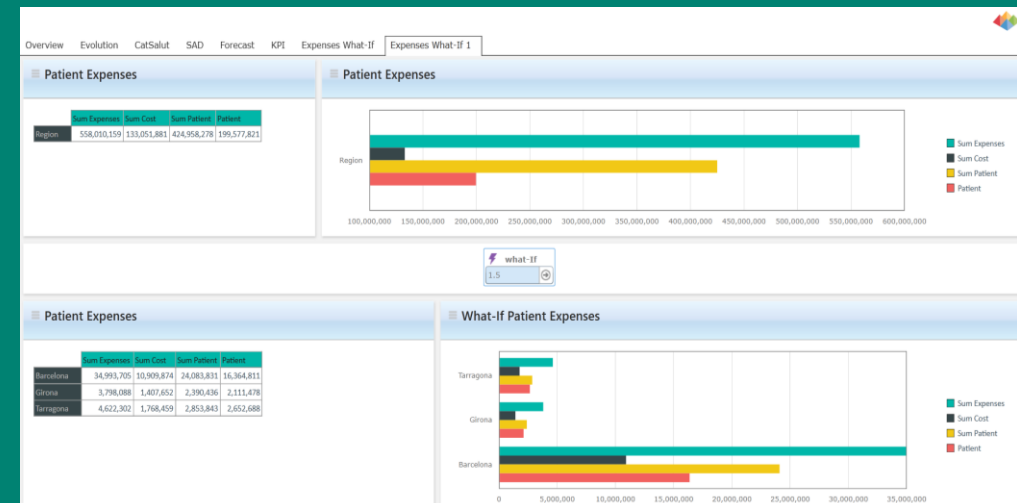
Overview Evolution CatSalut SAD Forecast KPI Expenses What-If Expenses What-If 1

Patient Expenses

| | Sum Expenses | Sum Cost | Sum Patient | Patient |
|---|---|---|---|---|
| Region | 558,010,159 | 133,051,881 | 424,958,278 | 199,577,821 |

Patient Expenses

Region

100,000,000 150,000,000 200,000,000 250,000,000 300,000,000 350,000,000 400,000,000 450,000,000 500,000,000 550,000,000 600,000,000

Sum Expenses
Sum Cost
Sum Patient
Patient

what-If
1.5

Patient Expenses

| | Sum Expenses | Sum Cost | Sum Patient | Patient |
|---|---|---|---|---|
| Barcelona | 34,993,705 | 10,909,874 | 24,083,831 | 16,364,811 |
| Girona | 3,798,088 | 1,407,652 | 2,390,436 | 2,111,478 |
| Tarragona | 4,622,302 | 1,768,459 | 2,853,843 | 2,652,688 |

What-If Patient Expenses

Tarragona
Girona
Barcelona

0 5,000,000 10,000,000 15,000,000 20,000,000 25,000,000 30,000,000 35,000,000

Sum Expenses
Sum Cost
Sum Patient
Patient